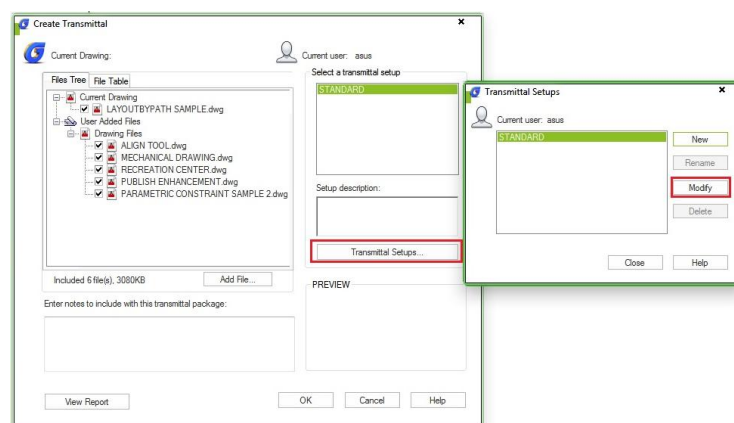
Create Transmittal

Current Drawing:

Current user: asus

Files Tree | File Table

Current Drawing
LAYOUTBYPATH SAMPLE.dwg
User Added Files
Drawing Files
ALIGN TOOL.dwg
MECHANICAL DRAWING.dwg
RECREATION CENTER.dwg
PUBLISH ENHANCEMENT.dwg
PARAMETRIC CONSTRAINT SAMPLE 2.dwg

Select a transmittal setup
STANDARD

Setup description:

Transmittal Setups...

Included 6 file(s), 3080KB

Add File...

Enter notes to include with this transmittal package:

PREVIEW

View Report

OK

Cancel

Help

Transmittal Setups

Current user: asus

STANDARD

New

Rename

Modify

Delete

Close

Help